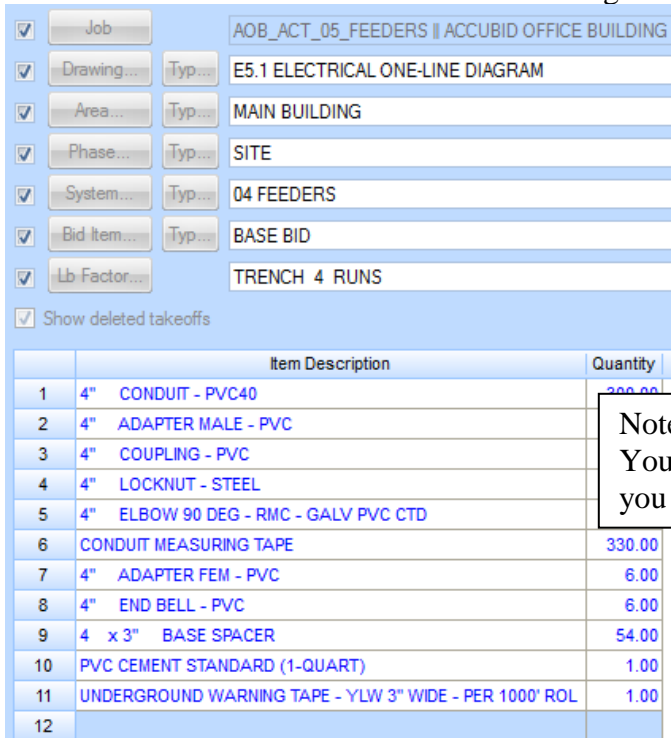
Job AOB_ACT_05_FEEDERS || ACCUBID OFFICE BUILDING

Drawing... Typ... E5.1 ELECTRICAL ONE-LINE DIAGRAM

Area... Typ... MAIN BUILDING

Phase... Typ... SITE

System... Typ... 04 FEEDERS

Bid Item... Typ... BASE BID

Lb Factor... TRENCH 4 RUNS

Show deleted takeoffs

| | Item Description | Quantity |
|---|---|---|
| 1 | 4" CONDUIT - PVC40 | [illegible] |
| 2 | 4" ADAPTER MALE - PVC | |
| 3 | 4" COUPLING - PVC | |
| 4 | 4" LOCKNUT - STEEL | |
| 5 | 4" ELBOW 90 DEG - RMC - GALV PVC CTD | |
| 6 | CONDUIT MEASURING TAPE | 330.00 |
| 7 | 4" ADAPTER FEM - PVC | 6.00 |
| 8 | 4" END BELL - PVC | 6.00 |
| 9 | 4 x 3" BASE SPACER | 54.00 |
| 10 | PVC CEMENT STANDARD (1-QUART) | 1.00 |
| 11 | UNDERGROUND WARNING TAPE - YLW 3" WIDE - PER 1000' ROL | 1.00 |
| 12 | | |

Note
You
you